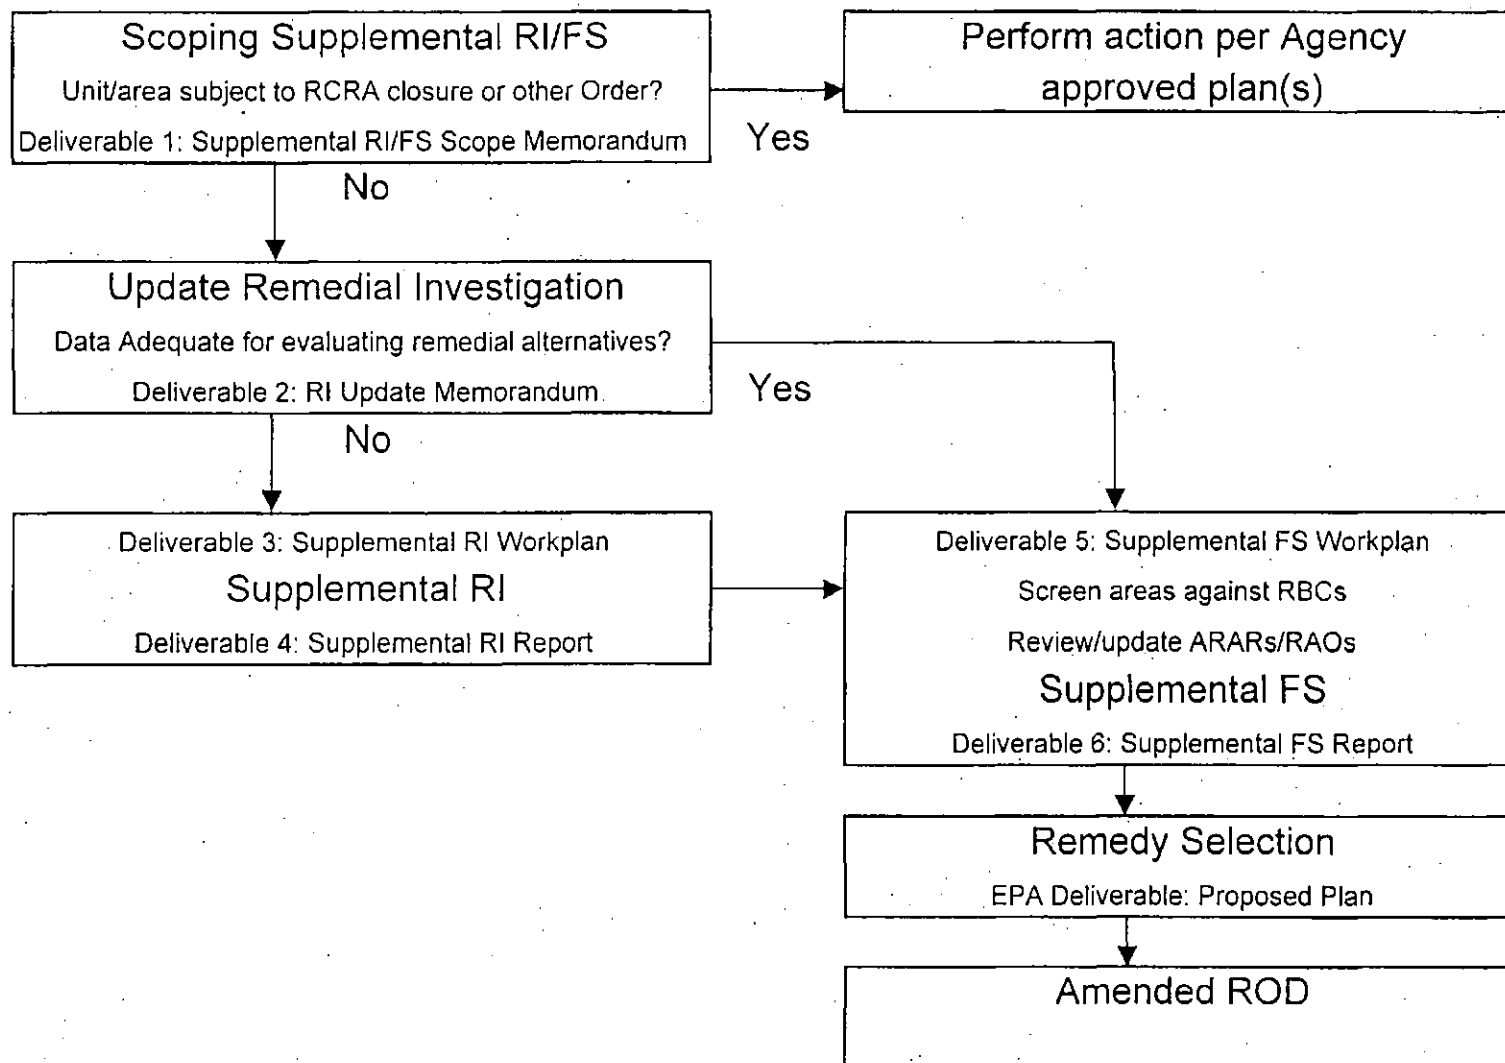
Scoping Supplemental RI/FS

Unit/area subject to RCRA closure or other Order?

Deliverable 1: Supplemental RI/FS Scope Memorandum

Yes

Perform action per Agency approved plan(s)

No

Update Remedial Investigation

Data Adequate for evaluating remedial alternatives?

Deliverable 2: RI Update Memorandum

Yes

No

Deliverable 3: Supplemental RI Workplan

Supplemental RI

Deliverable 4: Supplemental RI Report

Deliverable 5: Supplemental FS Workplan

Screen areas against RBCs

Review/update ARARs/RAOs

Supplemental FS

Deliverable 6: Supplemental FS Report

Remedy Selection

EPA Deliverable: Proposed Plan

Amended ROD